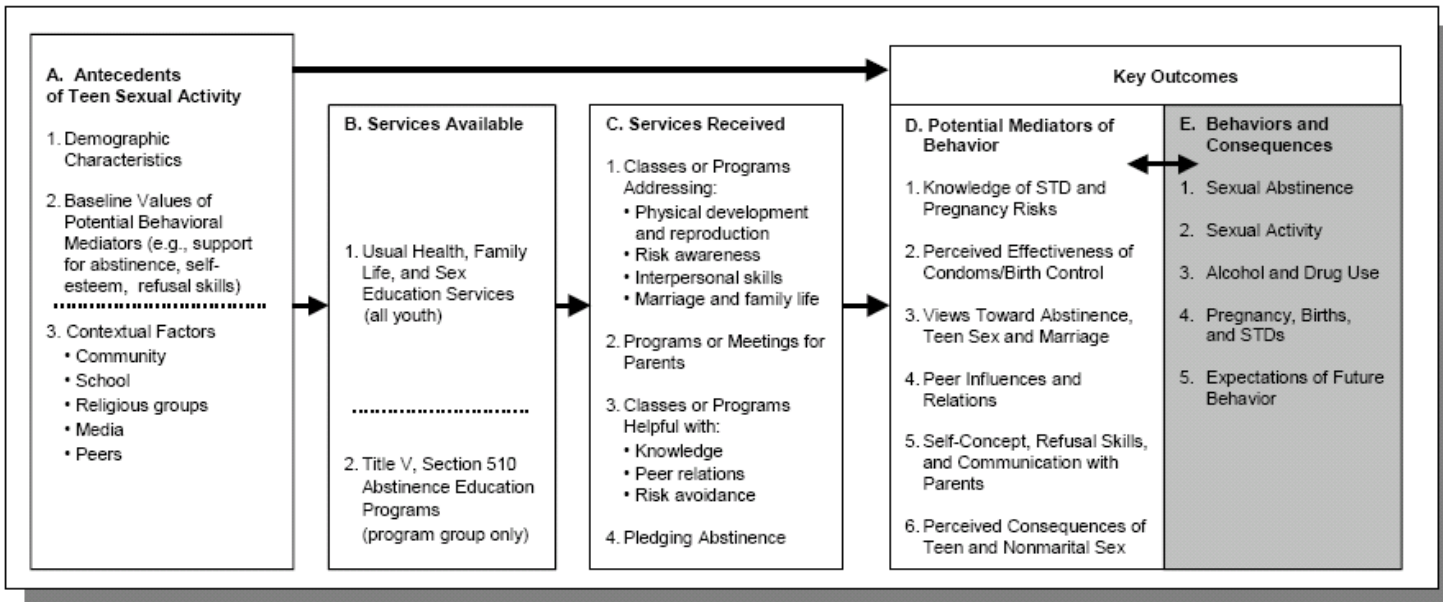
A. Antecedents of Teen Sexual Activity

1. Demographic Characteristics

2. Baseline Values of Potential Behavioral Mediators (e.g., support for abstinence, self-esteem, refusal skills)

3. Contextual Factors
• Community
• School
• Religious groups
• Media
• Peers

B. Services Available

1. Usual Health, Family Life, and Sex Education Services (all youth)

2. Title V, Section 510 Abstinence Education Programs (program group only)

C. Services Received

1. Classes or Programs Addressing:
• Physical development and reproduction
• Risk awareness
• Interpersonal skills
• Marriage and family life

2. Programs or Meetings for Parents

3. Classes or Programs Helpful with:
• Knowledge
• Peer relations
• Risk avoidance

4. Pledging Abstinence

Key Outcomes

D. Potential Mediators of Behavior

1. Knowledge of STD and Pregnancy Risks

2. Perceived Effectiveness of Condoms/Birth Control

3. Views Toward Abstinence, Teen Sex and Marriage

4. Peer Influences and Relations

5. Self-Concept, Refusal Skills, and Communication with Parents

6. Perceived Consequences of Teen and Nonmarital Sex

E. Behaviors and Consequences

1. Sexual Abstinence

2. Sexual Activity

3. Alcohol and Drug Use

4. Pregnancy, Births, and STDs

5. Expectations of Future Behavior